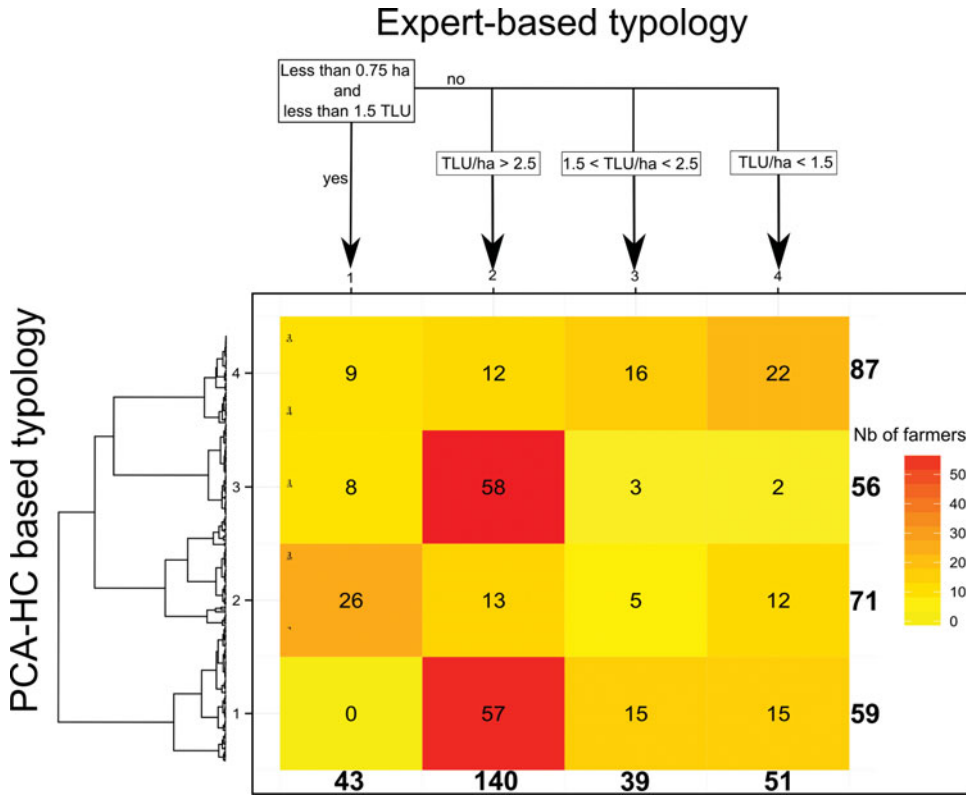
Expert-based typology

Less than 0.75 ha and less than 1.5 TLU

no

yes

TLU/ha > 2.5

1.5 < TLU/ha < 2.5

TLU/ha < 1.5

1 2 3 4

PCA-HC based typology

4
3
2
1

| 9 | 12 | 16 | 22 | 87 |
|---|---|---|---|---|
| 8 | 58 | 3 | 2 | 56 |
| 26 | 13 | 5 | 12 | 71 |
| 0 | 57 | 15 | 15 | 59 |
| 43 | 140 | 39 | 51 | |

Nb of farmers

50
40
30
20
10
0